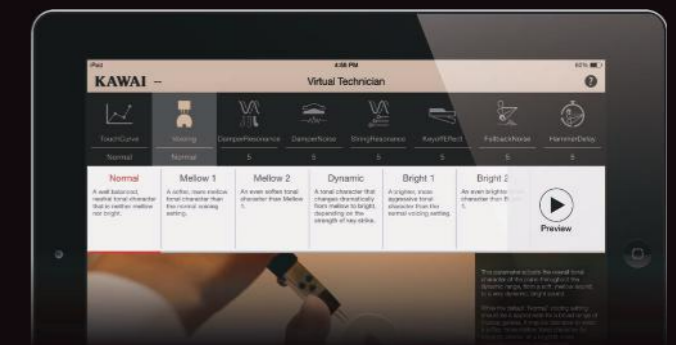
iPad 4:08 PM 82%

KAWAI

Virtual Technician

TouchCurve
Normal

Voicing
Normal

DamperResonance
5

DamperNoise
5

StringResonance
5

KeyoffEffect
5

FallbackNoise
5

HammerDelay
5

Normal
A well balanced, neutral tonal character that is neither mellow nor bright.

Mellow 1
A softer, more mellow tonal character than the normal voicing setting.

Mellow 2
An even softer tonal character than Mellow 1.

Dynamic
A tonal character that changes dramatically from mellow to bright, depending on the strength of key strike.

Bright 1
A brighter, more aggressive tonal character than the normal voicing setting.

Bright 2
An even brighter tonal character than Bright 1.

Preview

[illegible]